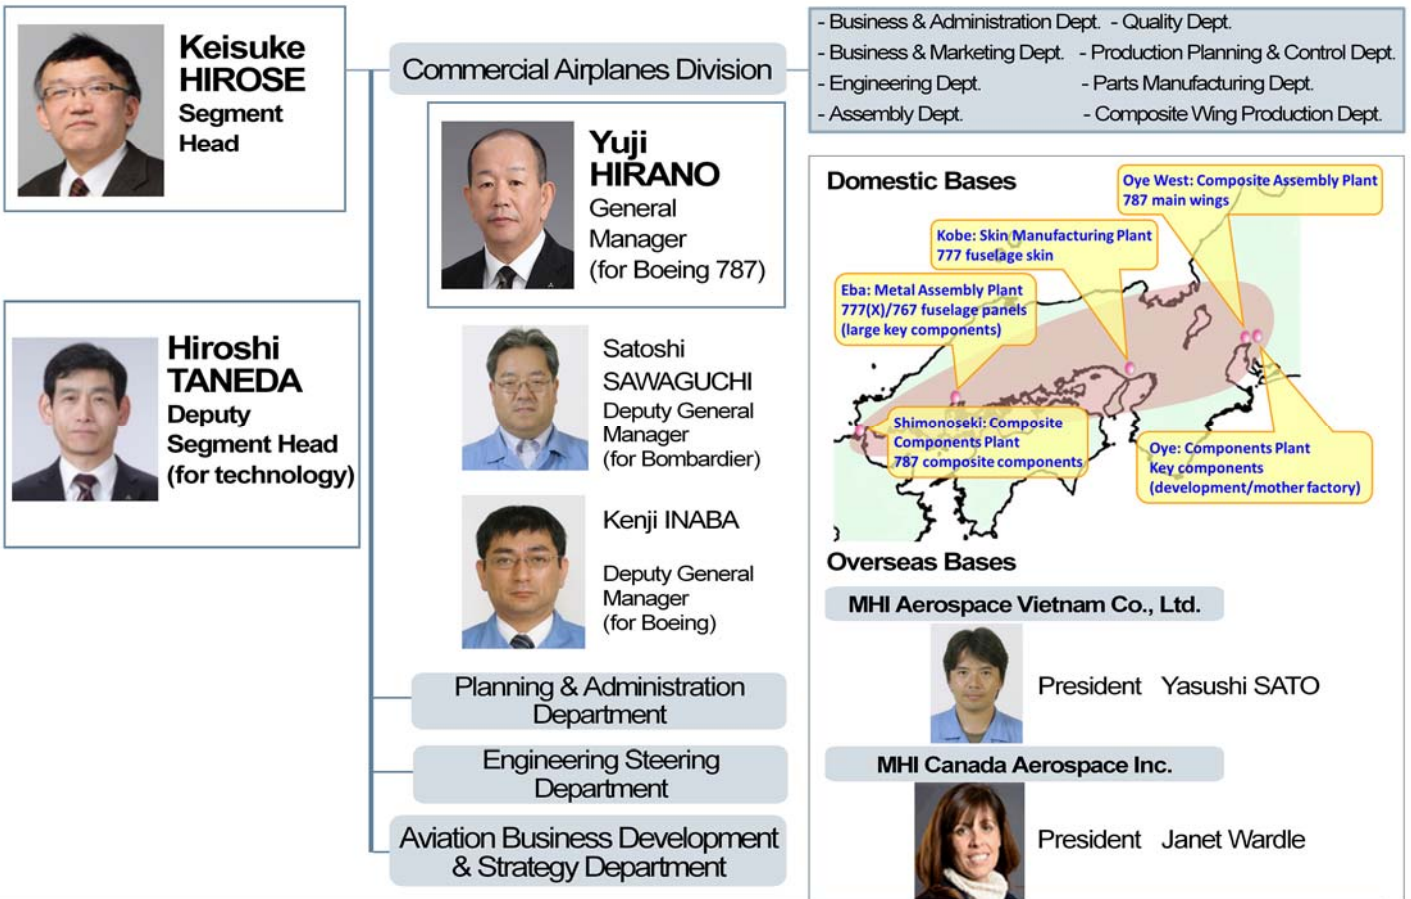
Keisuke HIROSE
Segment Head

Hiroshi TANEDA
Deputy Segment Head (for technology)

Commercial Airplanes Division

- Business & Administration Dept.
- Business & Marketing Dept.
- Engineering Dept.
- Assembly Dept.

- Quality Dept.
- Production Planning & Control Dept.
- Parts Manufacturing Dept.
- Composite Wing Production Dept.

Yuji HIRANO
General Manager (for Boeing 787)

Satoshi SAWAGUCHI
Deputy General Manager (for Bombardier)

Kenji INABA
Deputy General Manager (for Boeing)

Planning & Administration Department

Engineering Steering Department

Aviation Business Development & Strategy Department

Domestic Bases

Oye West: Composite Assembly Plant
787 main wings

Kobe: Skin Manufacturing Plant
777 fuselage skin

Eba: Metal Assembly Plant
777(X)/767 fuselage panels
(large key components)

Shimonoseki: Composite Components Plant
787 composite components

Oye: Components Plant
Key components
(development/mother factory)

Overseas Bases

MHI Aerospace Vietnam Co., Ltd.
President Yasushi SATO

MHI Canada Aerospace Inc.
President Janet Wardle